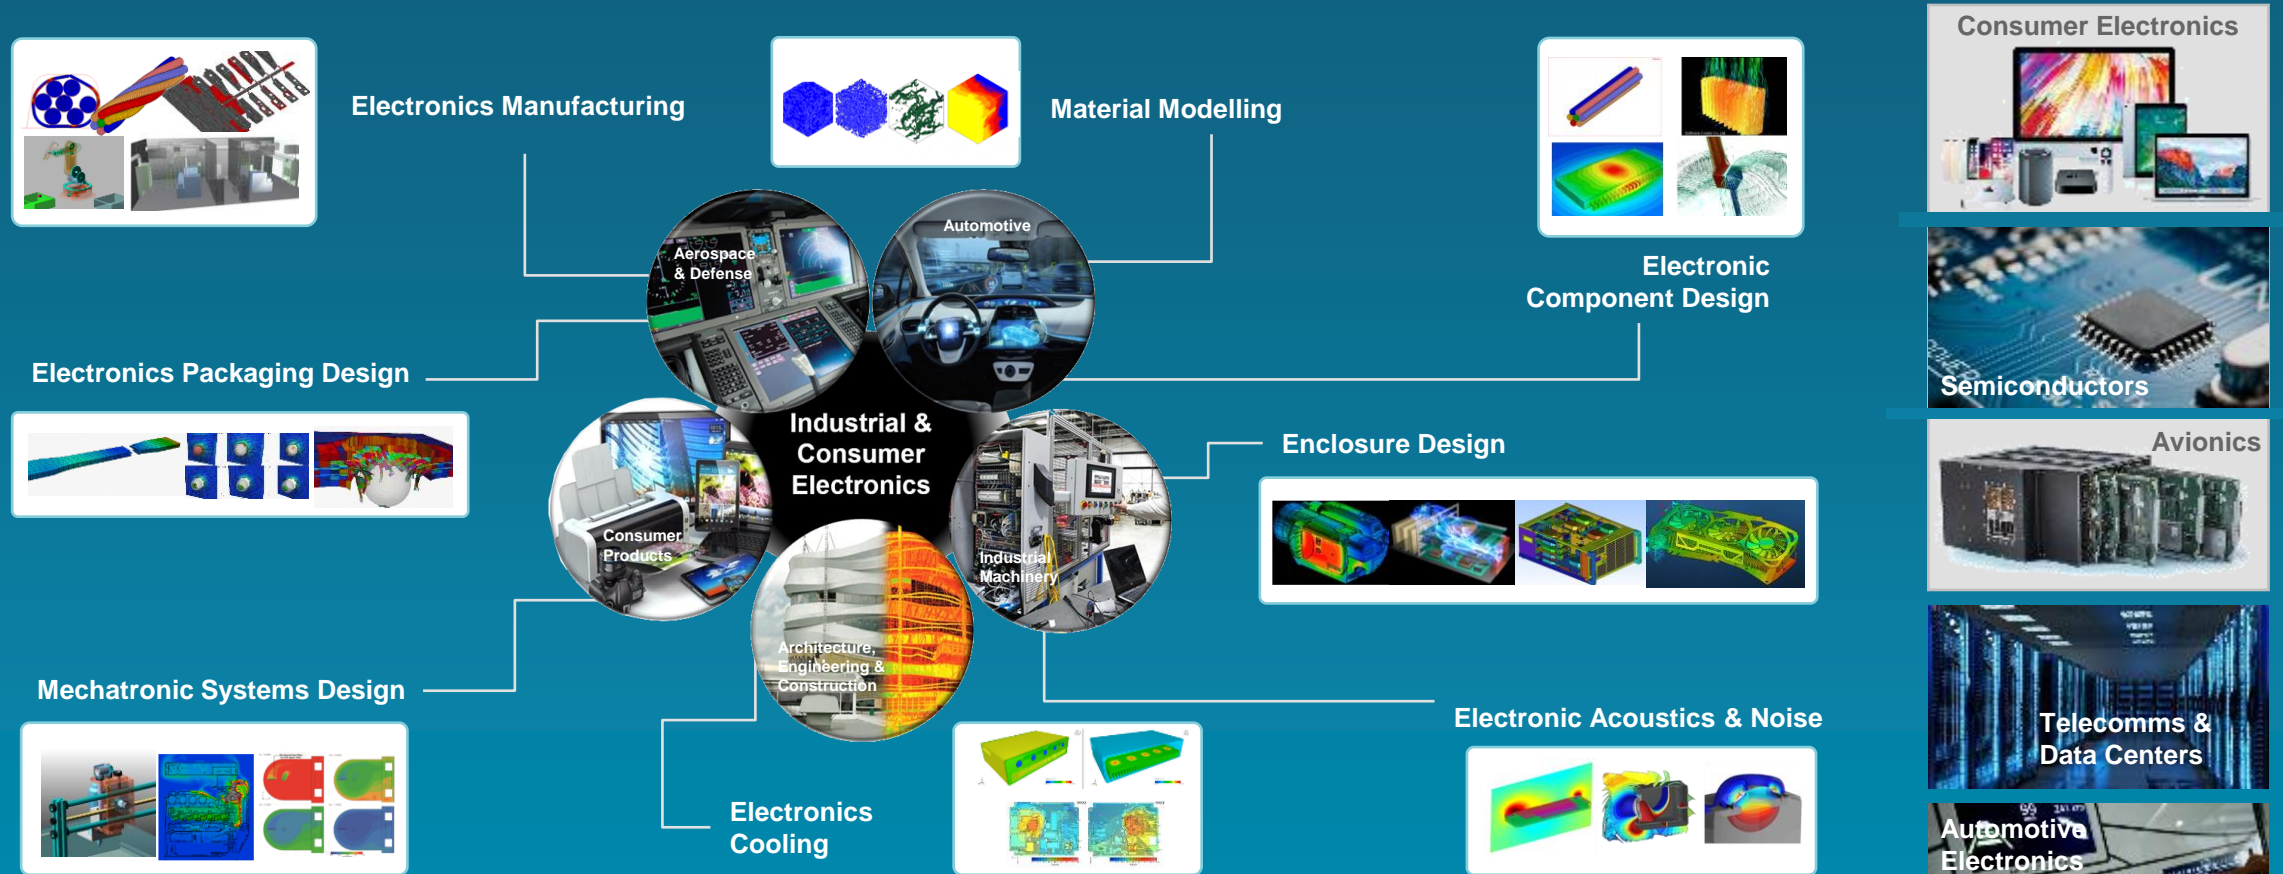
Electronics Manufacturing

Material Modelling

Electronic Component Design

Consumer Electronics

Semiconductors

Avionics

Telecomms & Data Centers

Automotive Electronics

Aerospace & Defense

Automotive

Industrial & Consumer Electronics

Consumer Products

Industrial Machinery

Architecture, Engineering & Construction

Electronics Packaging Design

Enclosure Design

Mechatronic Systems Design

Electronic Acoustics & Noise

Electronics Cooling